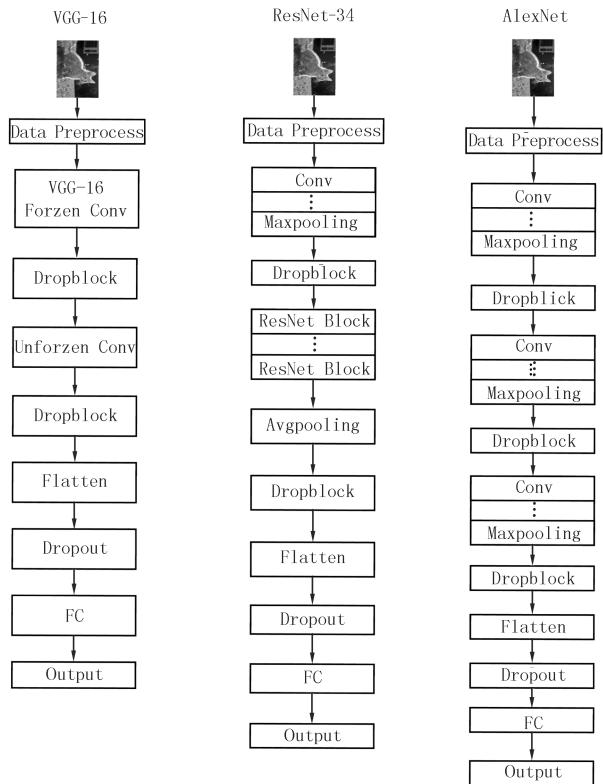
VGG-16

Data Preprocess

VGG-16 Forzen Conv

Dropblock

Unforzen Conv

Dropblock

Flatten

Dropout

FC

Output

ResNet-34

Data Preprocess

Conv
⋮
Maxpooling

Dropblock

ResNet Block
⋮
ResNet Block

Avgpooling

Dropblock

Flatten

Dropout

FC

Output

AlexNet

Data Preprocess

Conv
⋮
Maxpooling

Dropblick

Conv
⋮
Maxpooling

Dropblock

Conv
⋮
Maxpooling

Dropblock

Flatten

Dropout

FC

Output